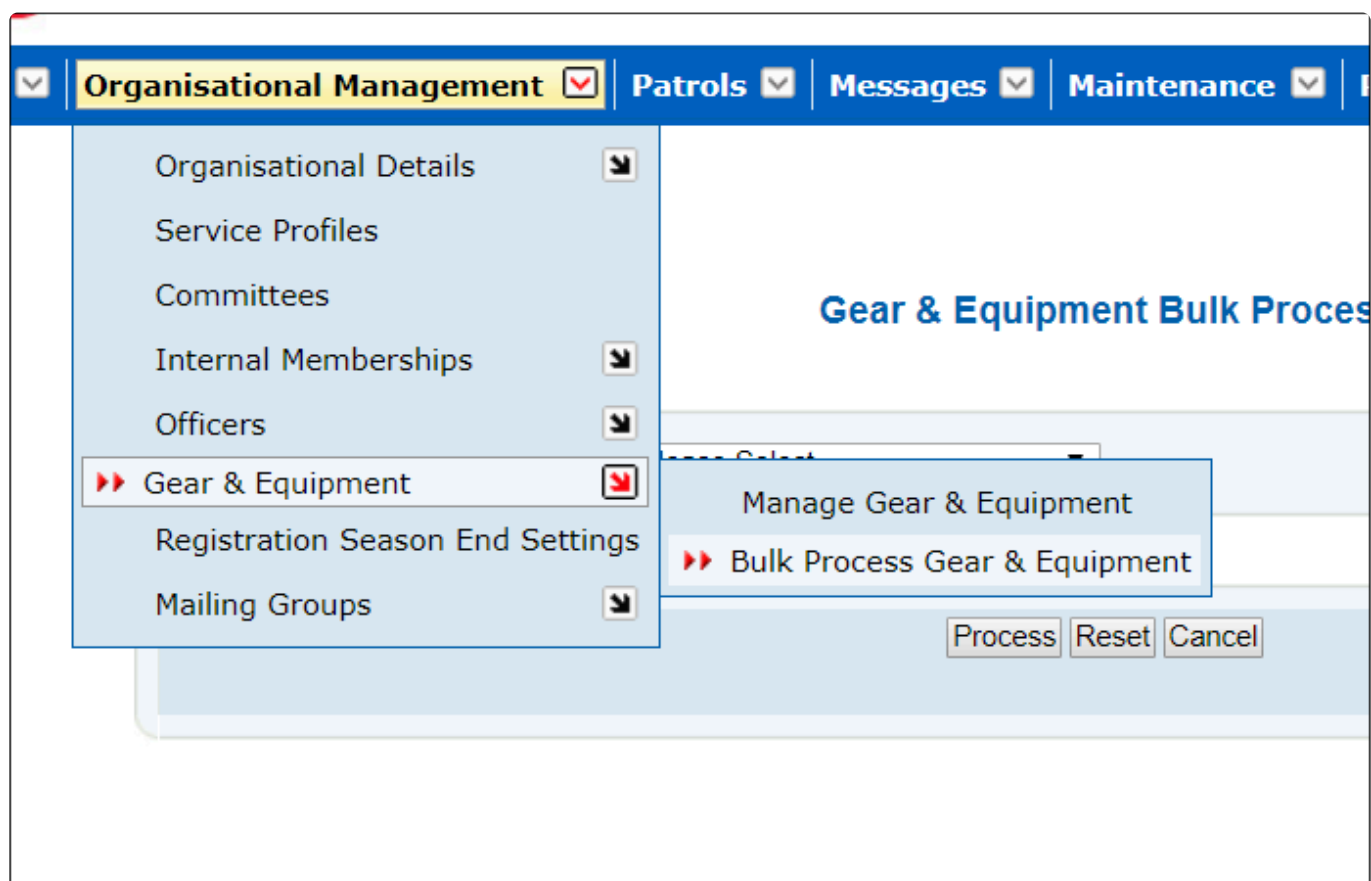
Organisational Management | Patrols | Messages | Maintenance

Organisational Details
Service Profiles
Committees
Internal Memberships
Officers
Gear & Equipment
Registration Season End Settings
Mailing Groups

Manage Gear & Equipment
Bulk Process Gear & Equipment

Gear & Equipment Bulk Proces

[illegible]

Process Reset Cancel